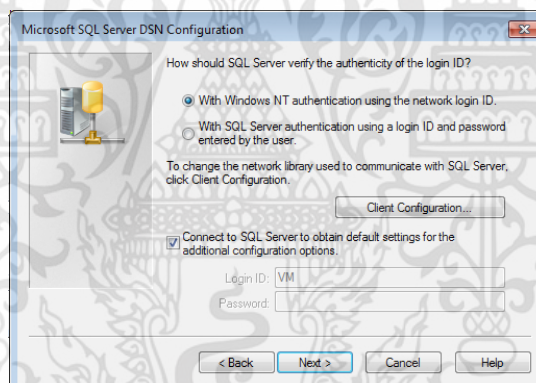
Microsoft SQL Server DSN Configuration

How should SQL Server verify the authenticity of the login ID?

With Windows NT authentication using the network login ID.

With SQL Server authentication using a login ID and password entered by the user.

To change the network library used to communicate with SQL Server, click Client Configuration.

Client Configuration...

Connect to SQL Server to obtain default settings for the additional configuration options.

Login ID: VM

Password:

< Back
Next >
Cancel
Help